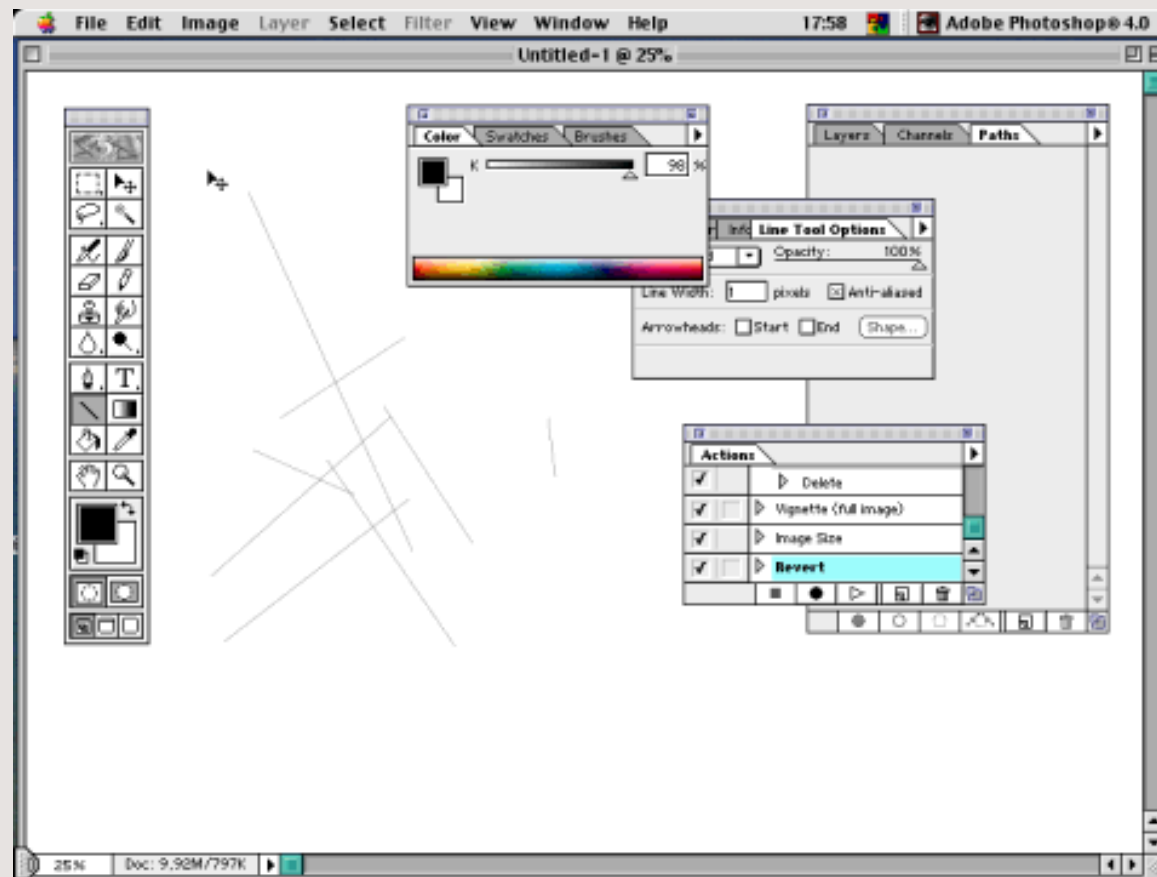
File Edit Image Layer Select Filter View Window Help 17:58 Adobe Photoshop® 4.0

Untitled-1 @ 25%

Color Swatches Brushes

K 98 %

Layers Channels Paths

Info Line Tool Options

Opacity: 100%

Line Width: 1 pixels ☒ Anti-aliased

Arrowheads: ☐ Start ☐ End Shape...

Actions

Delete

Vignette (full image)

Image Size

Revert

25% Doc: 9,92M/797K